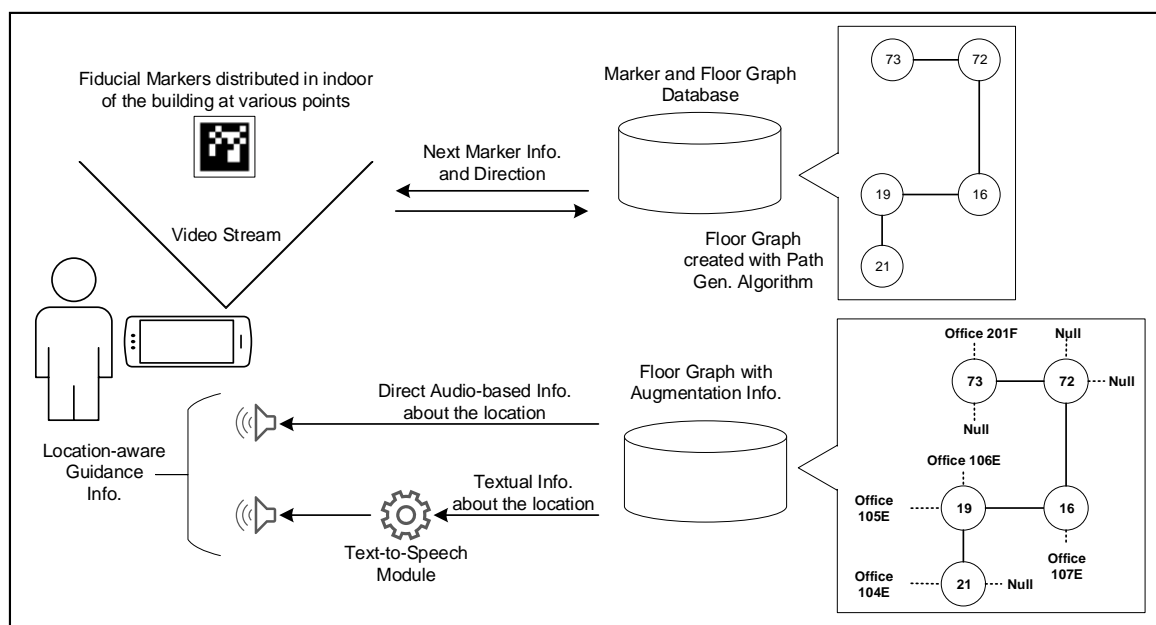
Fiducial Markers distributed in indoor of the building at various points

Video Stream

Next Marker Info. and Direction

Marker and Floor Graph Database

73

72

19

16

21

Floor Graph created with Path Gen. Algorithm

Floor Graph with Augmentation Info.

Direct Audio-based Info. about the location

Textual Info. about the location

Location-aware Guidance Info.

Text-to-Speech Module

Office 201F

Null

73

72

Null

Null

Office 106E

Office 105E

19

16

Office 107E

Office 104E

21

Null